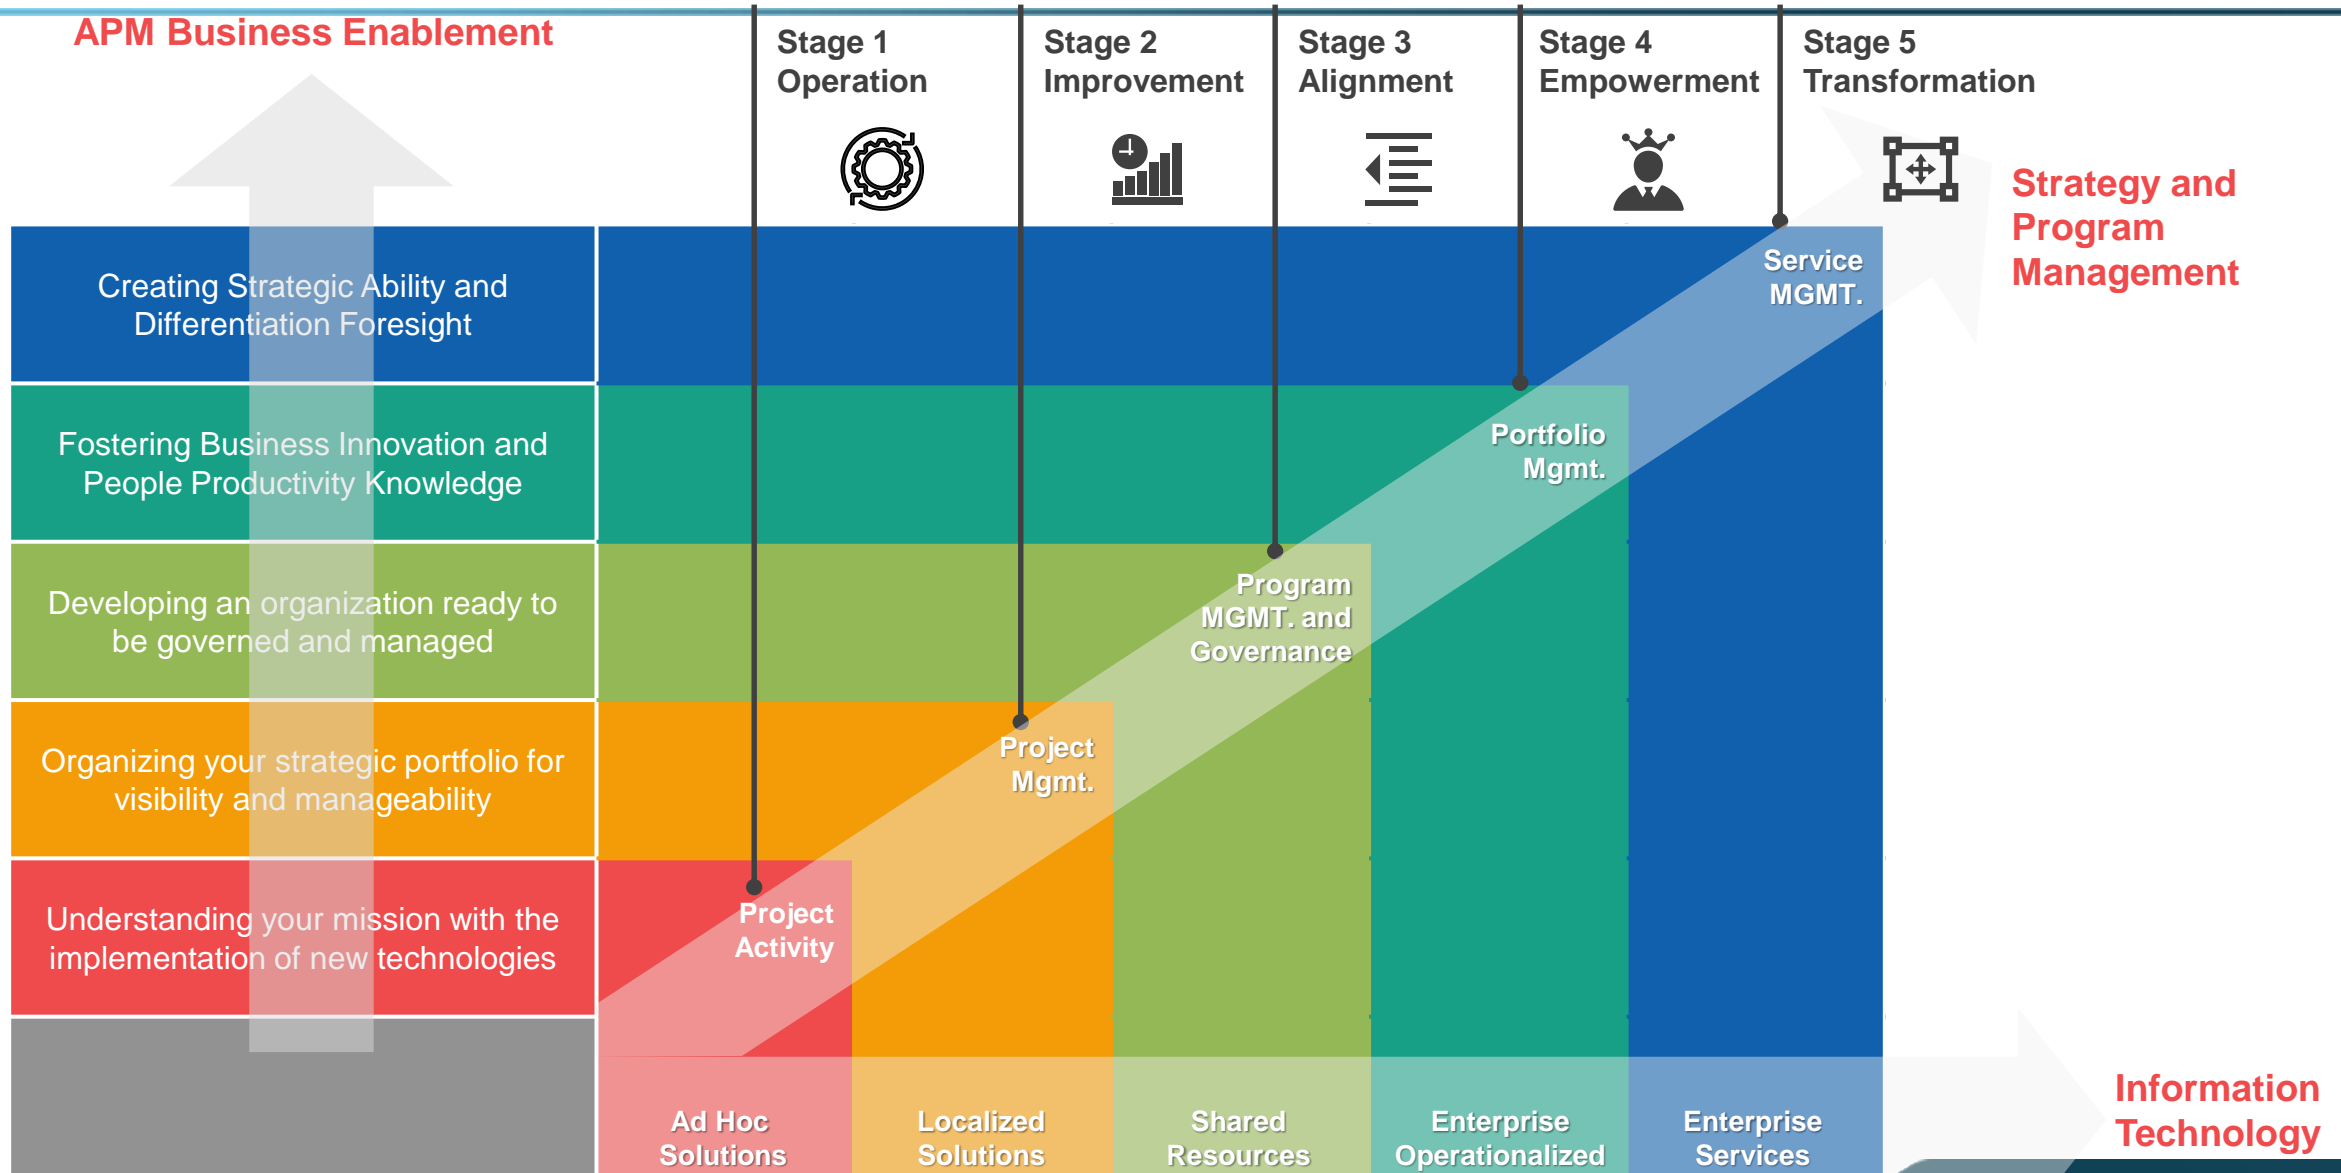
APM Business Enablement

Stage 1
Operation

Stage 2
Improvement

Stage 3
Alignment

Stage 4
Empowerment

Stage 5
Transformation

Strategy and Program Management

Creating Strategic Ability and Differentiation Foresight

Fostering Business Innovation and People Productivity Knowledge

Developing an organization ready to be governed and managed

Organizing your strategic portfolio for visibility and manageability

Understanding your mission with the implementation of new technologies

Service MGMT.

Portfolio Mgmt.

Program MGMT. and Governance

Project Mgmt.

Project Activity

Ad Hoc Solutions

Localized Solutions

Shared Resources

Enterprise Operationalized

Enterprise Services

Information Technology